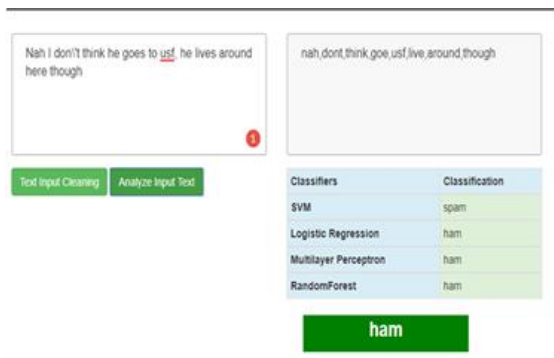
Nah I don\'t think he goes to usf, he lives around here though

1

nah,dont,think,goe,usf,live,around,though

Text Input Cleaning

Analyze Input Text

| Classifiers | Classification |
|---|---|
| SVM | spam |
| Logistic Regression | ham |
| Multilayer Perceptron | ham |
| RandomForest | ham |

ham